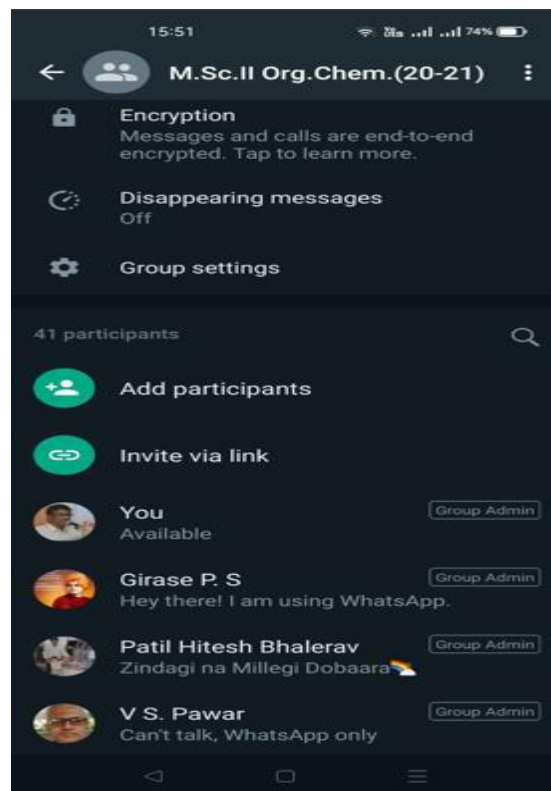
15:51 74%

M.Sc.II Org.Chem.(20-21)

Encryption
Messages and calls are end-to-end encrypted. Tap to learn more.

Disappearing messages
Off

Group settings

41 participants

Add participants

Invite via link

You
Available
Group Admin

Girase P. S
Hey there! I am using WhatsApp.
Group Admin

Patil Hitesh Bhalerav
Zindagi na Millegi Dobaara
Group Admin

V S. Pawar
Can't talk, WhatsApp only
Group Admin